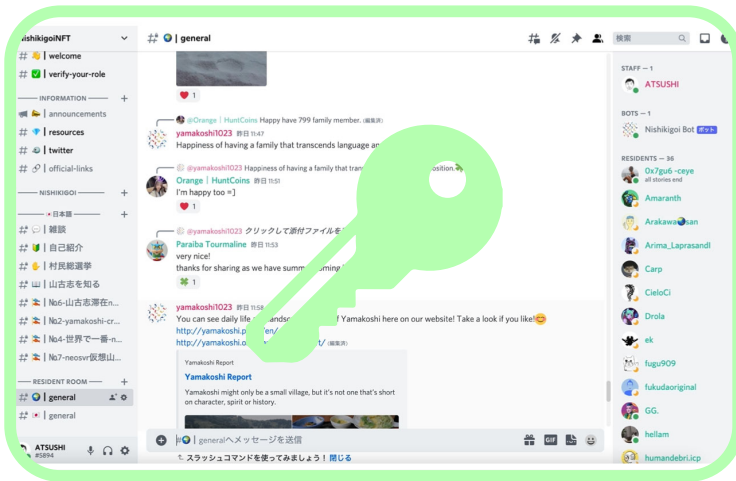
NishikigoiNFT

# 👋 | welcome
# ✅ | verify-your-role
INFORMATION
📣 | announcements
# 💎 | resources
# | twitter
# 🔗 | official-links
NISHIKIGOI
日本語
# 💬 | 雑談
# 🔰 | 自己紹介
# ✋ | 村民観選挙
# 📖 | 山古志を知る
# | №6-山古志滞在n...
# | №2-yamakoshi-cr...
# | №4-世界で一番-n...
# | №7-neosvr仮想山...
RESIDENT ROOM
# | general
# | general

ATSUSHI
#5894

# | general

検索

❤️ 1

@Orange | HuntCoins Happy have 799 family member. (編集済)
yamakoshi1023 昨日 11:47
Happiness of having a family that transcends language an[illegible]

@yamakoshi1023 Happiness of having a family that tran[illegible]osition.
Orange | HuntCoins 昨日 11:51
I'm happy too =]
❤️ 1

@yamakoshi1023 クリックして添付ファイルを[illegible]
Paraiba Tourmaline 昨日 11:53
very nice!
thanks for sharing as we have summ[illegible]oming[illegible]
🍀 1

yamakoshi1023 昨日 11:58
You can see daily life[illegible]ndsc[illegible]f Yamakoshi here on our website! Take a look if you like!😊
http://yamakoshi.p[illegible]en/
http://yamakoshi.o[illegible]/ (編集済)
Yamakoshi Report
Yamakoshi Report
Yamakoshi might only be a small village, but it's not one that's short on character, spirit or history.

# | generalへメッセージを送信
スラッシュコマンドを使ってみましょう！ 閉じる

STAFF — 1
ATSUSHI
BOTS — 1
Nishikigoi Bot ボット
RESIDENTS — 36
0x7gu6 -ceye
all stories end
Amaranth
Arakawa🌏san
Arima_Laprasandl
Carp
CieloCi
Drola
ek
fugu909
fukudaoriginal
GG.
hellam
humandebri.icp